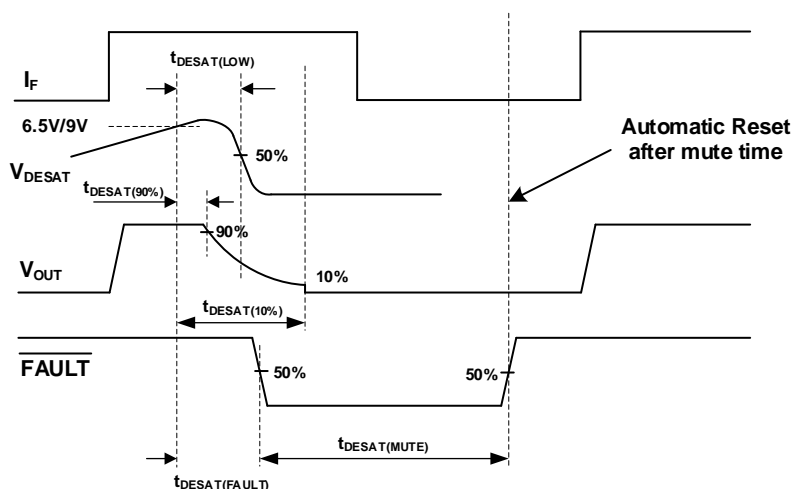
$I_F$

$t_{DESAT(LOW)}$

6.5V/9V

50%

Automatic Reset after mute time

$V_{DESAT}$

$t_{DESAT(90\%)}$

90%

$V_{OUT}$

10%

$t_{DESAT(10\%)}$

$\overline{FAULT}$

50%

50%

$t_{DESAT(MUTE)}$

$t_{DESAT(FAULT)}$